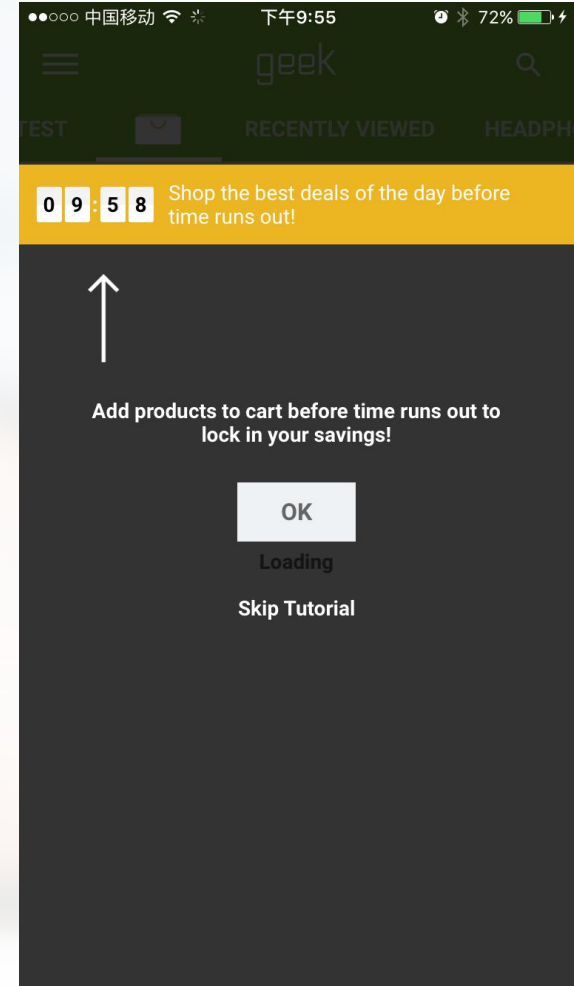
●●○○○ 中国移动 下午9:55 72%

geek

TEST RECENTLY VIEWED HEADPH

0 9 : 5 8 Shop the best deals of the day before time runs out!

Add products to cart before time runs out to lock in your savings!

OK

Loading

Skip Tutorial